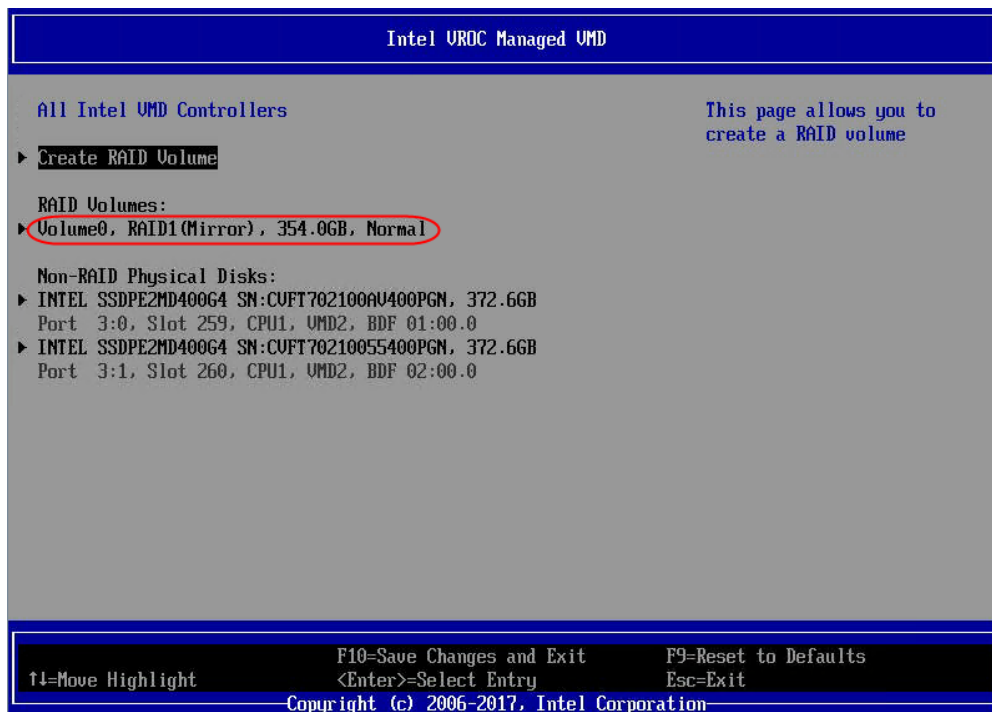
Intel VROC Managed VMD

All Intel VMD Controllers

This page allows you to create a RAID volume

▶ Create RAID Volume

RAID Volumes:
▶ Volume0, RAID1(Mirror), 354.0GB, Normal

Non-RAID Physical Disks:
▶ INTEL SSDPE2MD400G4 SN:CVFT702100AV400PGN, 372.6GB
Port 3:0, Slot 259, CPU1, VMD2, BDF 01:00.0
▶ INTEL SSDPE2MD400G4 SN:CVFT70210055400PGN, 372.6GB
Port 3:1, Slot 260, CPU1, VMD2, BDF 02:00.0

↑↓=Move Highlight
F10=Save Changes and Exit
<Enter>=Select Entry
F9=Reset to Defaults
Esc=Exit
Copyright (c) 2006-2017, Intel Corporation